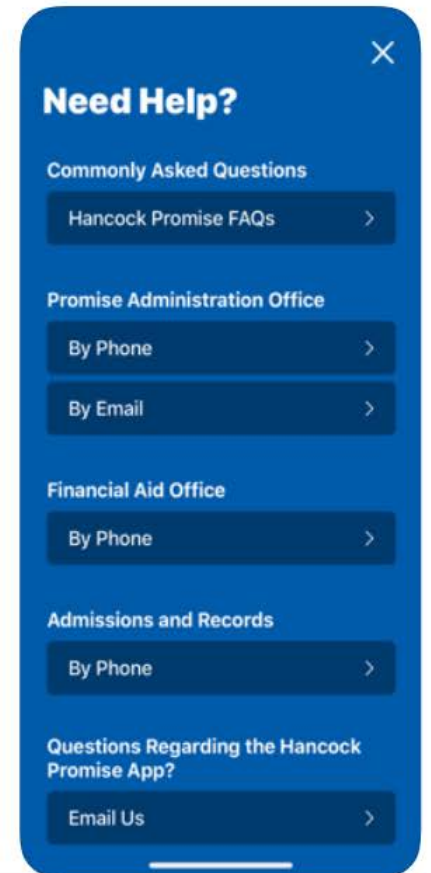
Need Help?

Commonly Asked Questions

Hancock Promise FAQs

Promise Administration Office

By Phone

By Email

Financial Aid Office

By Phone

Admissions and Records

By Phone

Questions Regarding the Hancock Promise App?

Email Us